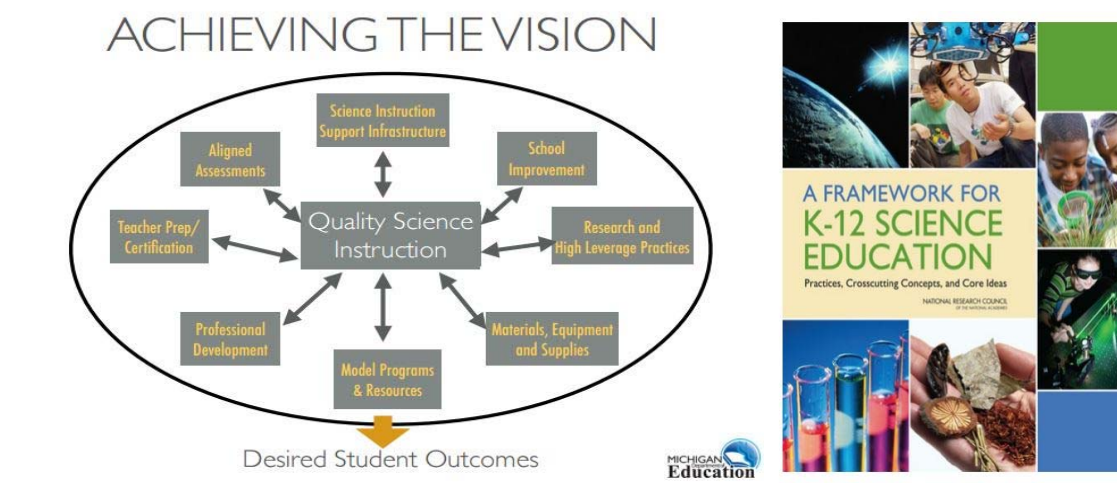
ACHIEVING THE VISION

Science Instruction Support Infrastructure

Aligned Assessments

School Improvement

Teacher Prep/ Certification

Quality Science Instruction

Research and High Leverage Practices

Professional Development

Materials, Equipment and Supplies

Model Programs & Resources

Desired Student Outcomes

MICHIGAN Department of Education

A FRAMEWORK FOR K-12 SCIENCE EDUCATION

Practices, Crosscutting Concepts, and Core Ideas

NATIONAL RESEARCH COUNCIL OF THE NATIONAL ACADEMIES